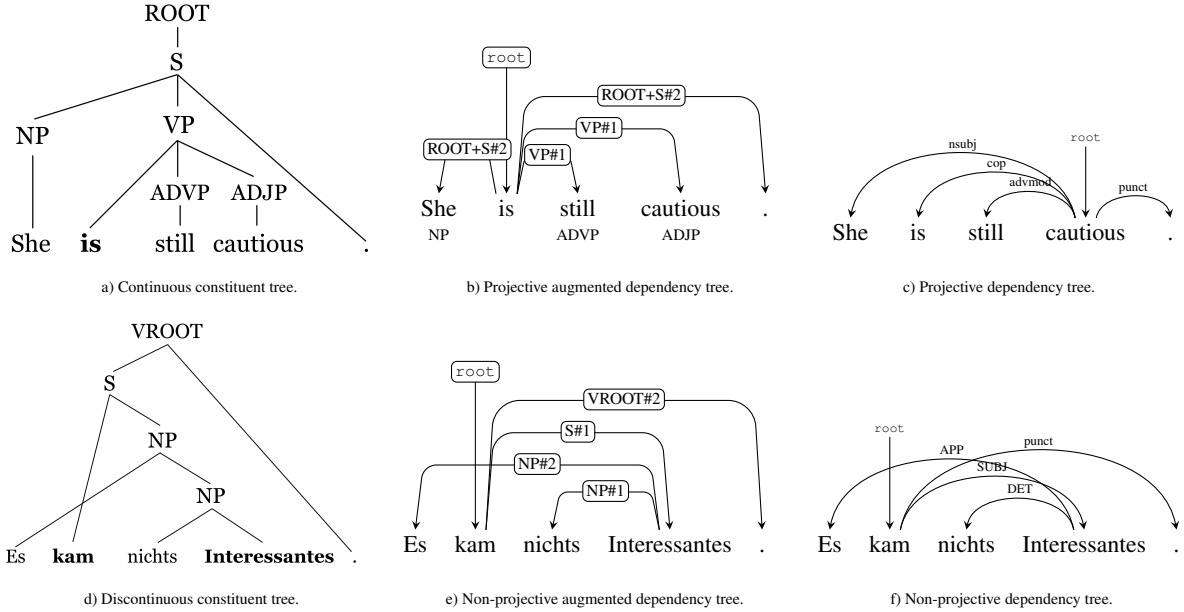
ROOT
S
NP
VP
ADVP
ADJP
She **is** still cautious .

a) Continuous constituent tree.

root
ROOT+S#2
VP#1
ROOT+S#2
VP#1
She is still cautious .
NP ADVP ADJP

b) Projective augmented dependency tree.

nsubj
cop
advmod
root
punct
She is still cautious .

c) Projective dependency tree.

VROOT
S
NP
NP
Es **kam** nichts **Interessantes** .

d) Discontinuous constituent tree.

root
VROOT#2
S#1
NP#2
NP#1
Es kam nichts Interessantes .

e) Non-projective augmented dependency tree.

root
APP
punct
SUBJ
DET
Es kam nichts Interessantes .

f) Non-projective dependency tree.